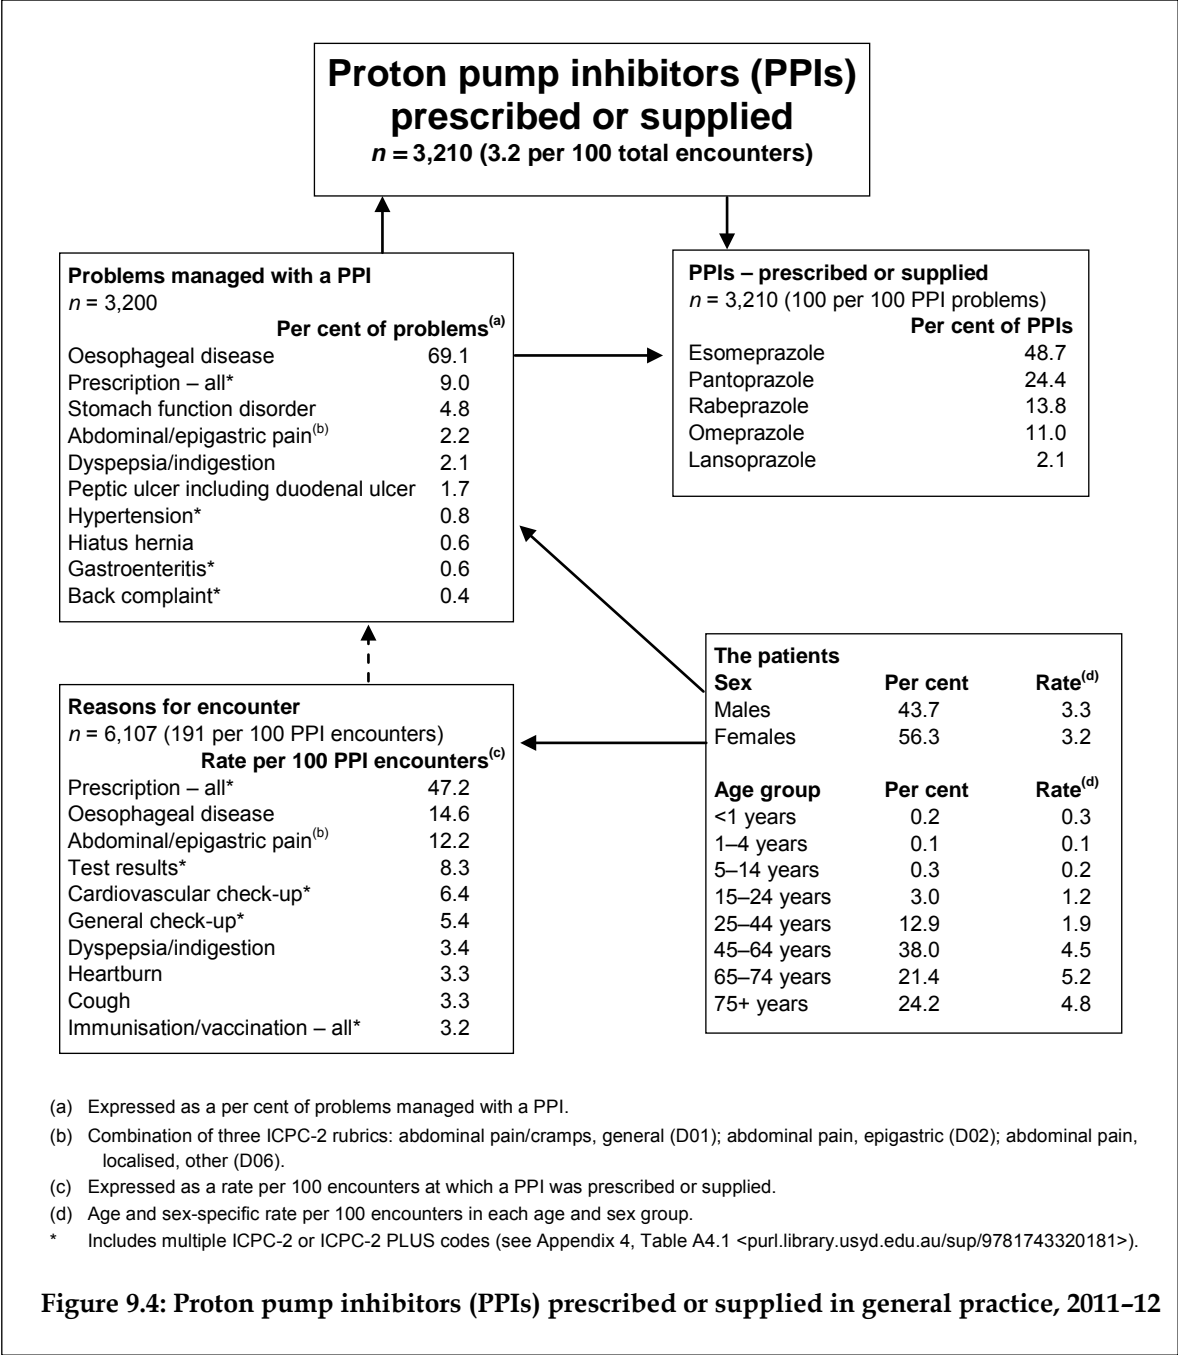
**Proton pump inhibitors (PPIs) prescribed or supplied**
$n$ = 3,210 (3.2 per 100 total encounters)

**Problems managed with a PPI**
$n$ = 3,200

| | Per cent of problems$^{(a)}$ |
|---|---|
| Oesophageal disease | 69.1 |
| Prescription – all* | 9.0 |
| Stomach function disorder | 4.8 |
| Abdominal/epigastric pain$^{(b)}$ | 2.2 |
| Dyspepsia/indigestion | 2.1 |
| Peptic ulcer including duodenal ulcer | 1.7 |
| Hypertension* | 0.8 |
| Hiatus hernia | 0.6 |
| Gastroenteritis* | 0.6 |
| Back complaint* | 0.4 |

**PPIs – prescribed or supplied**
$n$ = 3,210 (100 per 100 PPI problems)

| | Per cent of PPIs |
|---|---|
| Esomeprazole | 48.7 |
| Pantoprazole | 24.4 |
| Rabeprazole | 13.8 |
| Omeprazole | 11.0 |
| Lansoprazole | 2.1 |

**Reasons for encounter**
$n$ = 6,107 (191 per 100 PPI encounters)

| | Rate per 100 PPI encounters$^{(c)}$ |
|---|---|
| Prescription – all* | 47.2 |
| Oesophageal disease | 14.6 |
| Abdominal/epigastric pain$^{(b)}$ | 12.2 |
| Test results* | 8.3 |
| Cardiovascular check-up* | 6.4 |
| General check-up* | 5.4 |
| Dyspepsia/indigestion | 3.4 |
| Heartburn | 3.3 |
| Cough | 3.3 |
| Immunisation/vaccination – all* | 3.2 |

**The patients**

| Sex | Per cent | Rate$^{(d)}$ |
|---|---|---|
| Males | 43.7 | 3.3 |
| Females | 56.3 | 3.2 |

| Age group | Per cent | Rate$^{(d)}$ |
|---|---|---|
| <1 years | 0.2 | 0.3 |
| 1–4 years | 0.1 | 0.1 |
| 5–14 years | 0.3 | 0.2 |
| 15–24 years | 3.0 | 1.2 |
| 25–44 years | 12.9 | 1.9 |
| 45–64 years | 38.0 | 4.5 |
| 65–74 years | 21.4 | 5.2 |
| 75+ years | 24.2 | 4.8 |

(a) Expressed as a per cent of problems managed with a PPI.
(b) Combination of three ICPC-2 rubrics: abdominal pain/cramps, general (D01); abdominal pain, epigastric (D02); abdominal pain, localised, other (D06).
(c) Expressed as a rate per 100 encounters at which a PPI was prescribed or supplied.
(d) Age and sex-specific rate per 100 encounters in each age and sex group.
* Includes multiple ICPC-2 or ICPC-2 PLUS codes (see Appendix 4, Table A4.1 <purl.library.usyd.edu.au/sup/9781743320181>).

**Figure 9.4: Proton pump inhibitors (PPIs) prescribed or supplied in general practice, 2011–12**